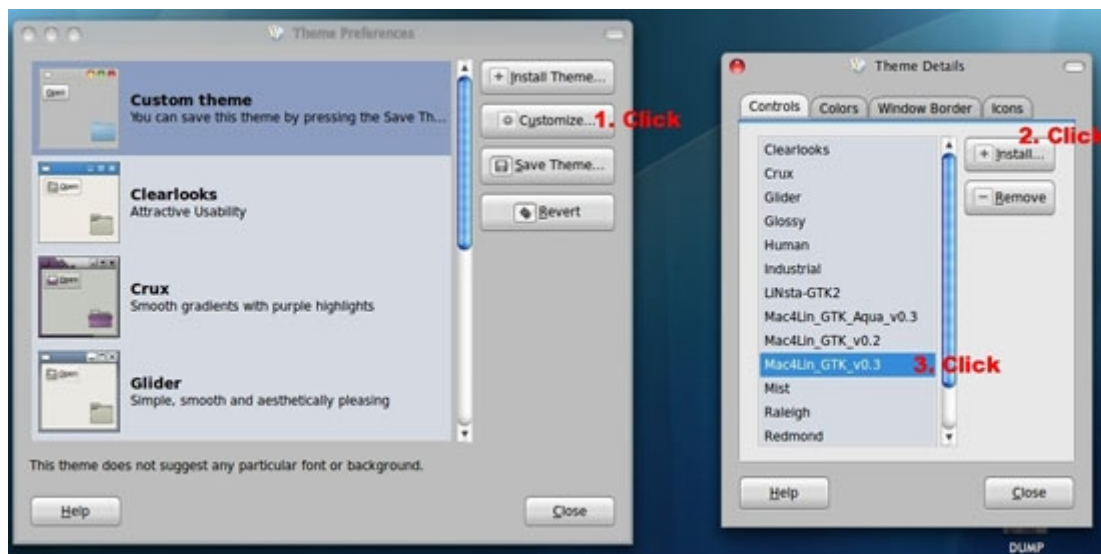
Theme Preferences

Open

Custom theme
You can save this theme by pressing the Save Th...

Open

Clearlooks
Attractive Usability

Open

Crux
Smooth gradients with purple highlights

Open

Glider
Simple, smooth and aesthetically pleasing

+ Install Theme...

Customize... 1. Click

Save Theme...

Revert

This theme does not suggest any particular font or background.

Help

Close

Theme Details

Controls | Colors | Window Border | Icons

Clearlooks
Crux
Glider
Glossy
Human
Industrial
LiNsta-GTK2
Mac4Lin_GTK_Aqua_v0.3
Mac4Lin_GTK_v0.2
Mac4Lin_GTK_v0.3 3. Click
Mist
Raleigh
Redmond

2. Click
+ Install...

− Remove

Help

Close

DUMP